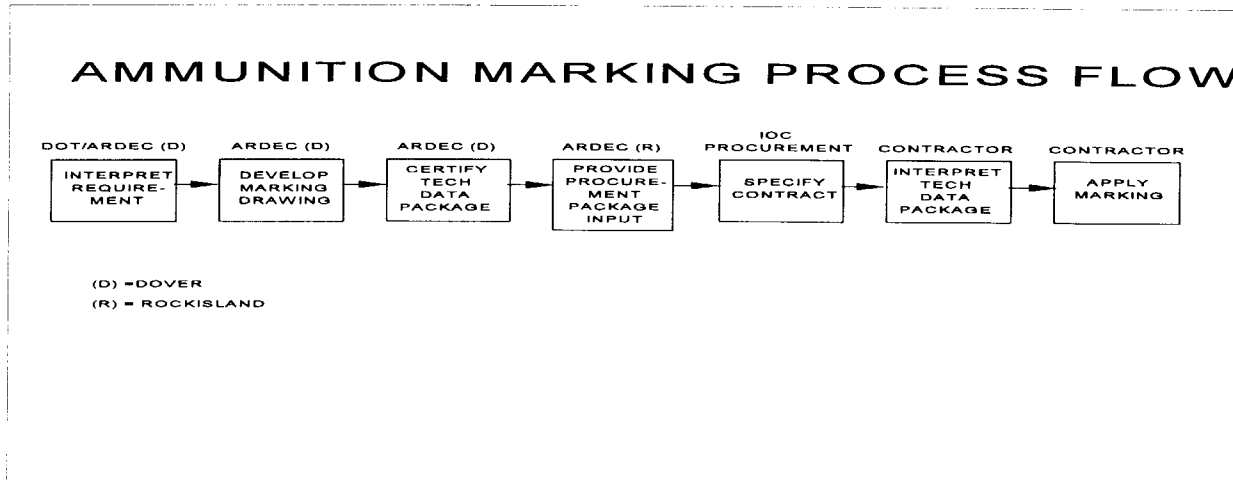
AMMUNITION MARKING PROCESS FLOW

DOT/ARDEC (D)
INTERPRET REQUIREMENT

ARDEC (D)
DEVELOP MARKING DRAWING

ARDEC (D)
CERTIFY TECH DATA PACKAGE

ARDEC (R)
PROVIDE PROCUREMENT PACKAGE INPUT

IOC PROCUREMENT
SPECIFY CONTRACT

CONTRACTOR
INTERPRET TECH DATA PACKAGE

CONTRACTOR
APPLY MARKING

(D) =DOVER
(R) = ROCKISLAND